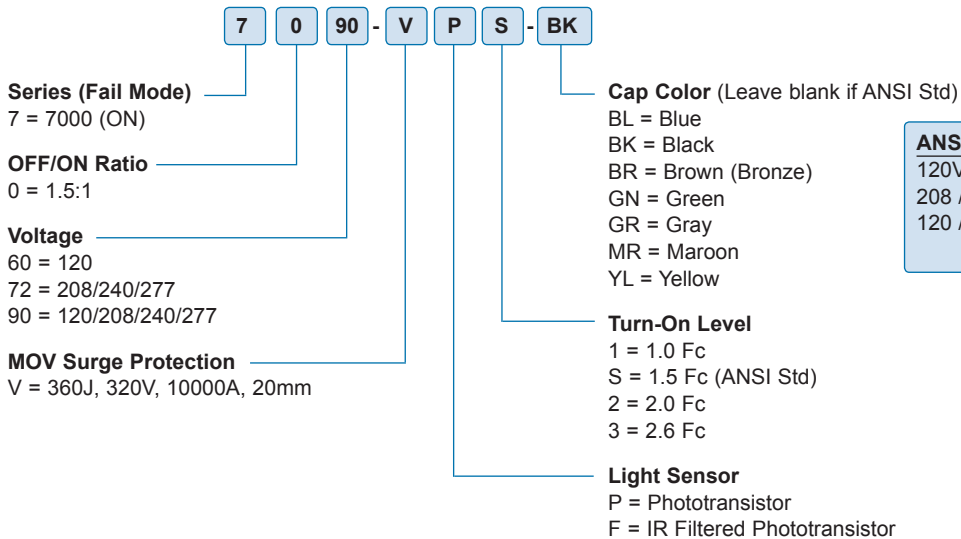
7 0 90 - V P S - BK

Series (Fail Mode)
7 = 7000 (ON)

OFF/ON Ratio
0 = 1.5:1

Voltage
60 = 120
72 = 208/240/277
90 = 120/208/240/277

MOV Surge Protection
V = 360J, 320V, 10000A, 20mm

Cap Color (Leave blank if ANSI Std)
BL = Blue
BK = Black
BR = Brown (Bronze)
GN = Green
GR = Gray
MR = Maroon
YL = Yellow

ANS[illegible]
120V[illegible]
208 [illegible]
120 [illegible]

Turn-On Level
1 = 1.0 Fc
S = 1.5 Fc (ANSI Std)
2 = 2.0 Fc
3 = 2.6 Fc

Light Sensor
P = Phototransistor
F = IR Filtered Phototransistor